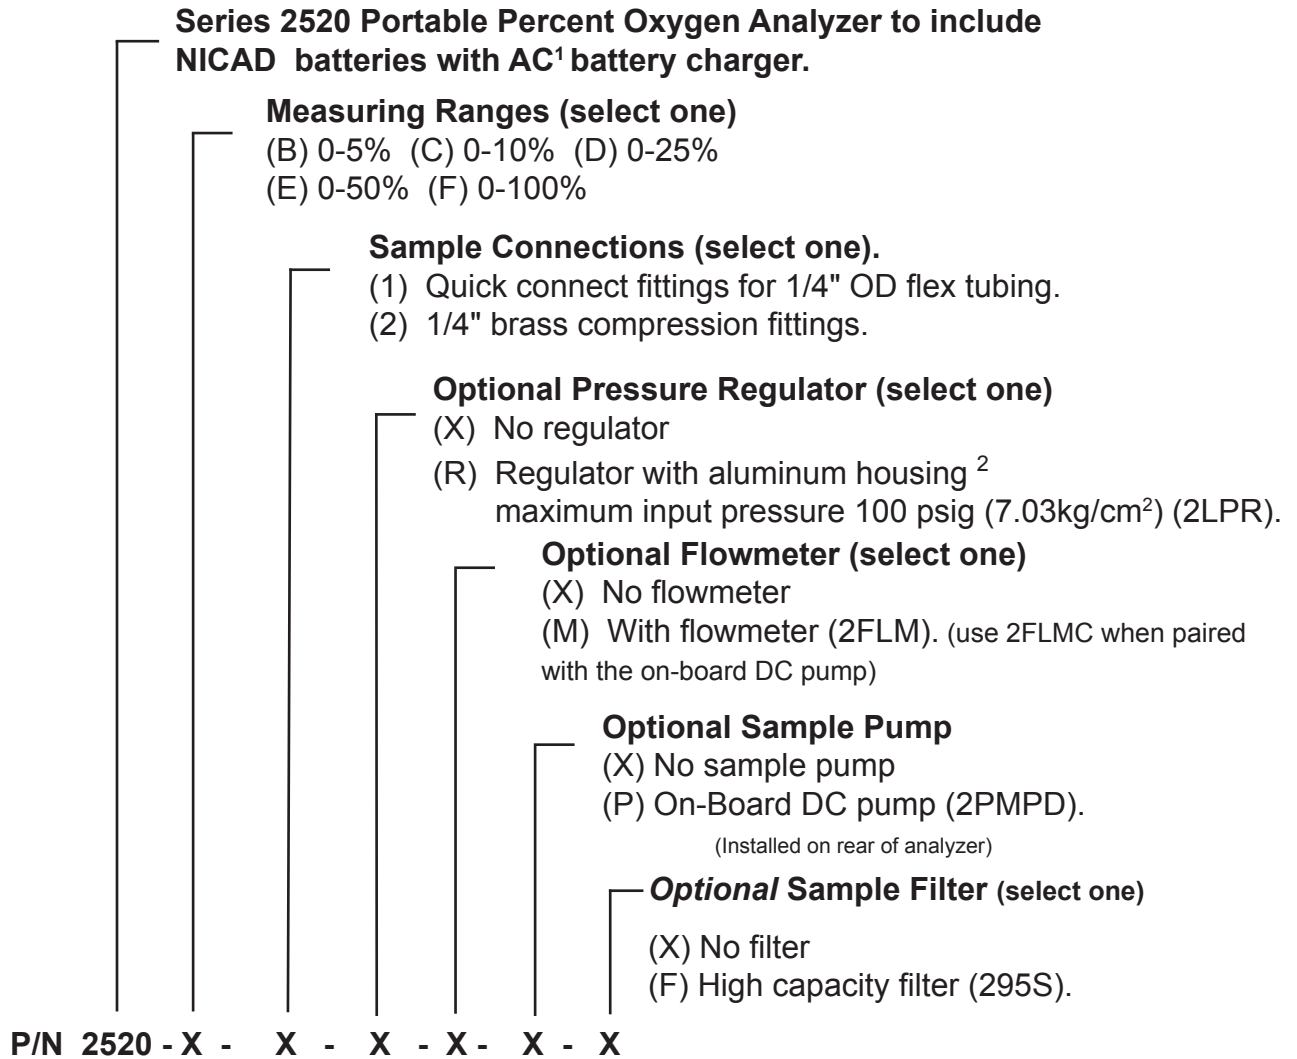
Series 2520 Portable Percent Oxygen Analyzer to include NICAD batteries with AC$^1$ battery charger.

Measuring Ranges (select one)
(B) 0-5% (C) 0-10% (D) 0-25%
(E) 0-50% (F) 0-100%

Sample Connections (select one).
(1) Quick connect fittings for 1/4" OD flex tubing.
(2) 1/4" brass compression fittings.

Optional Pressure Regulator (select one)
(X) No regulator
(R) Regulator with aluminum housing $^2$
maximum input pressure 100 psig (7.03kg/cm$^2$) (2LPR).

Optional Flowmeter (select one)
(X) No flowmeter
(M) With flowmeter (2FLM). (use 2FLMC when paired with the on-board DC pump)

Optional Sample Pump
(X) No sample pump
(P) On-Board DC pump (2PMPD).
(Installed on rear of analyzer)

Optional Sample Filter (select one)

(X) No filter
(F) High capacity filter (295S).

P/N 2520 - X - X - X - X - X - X